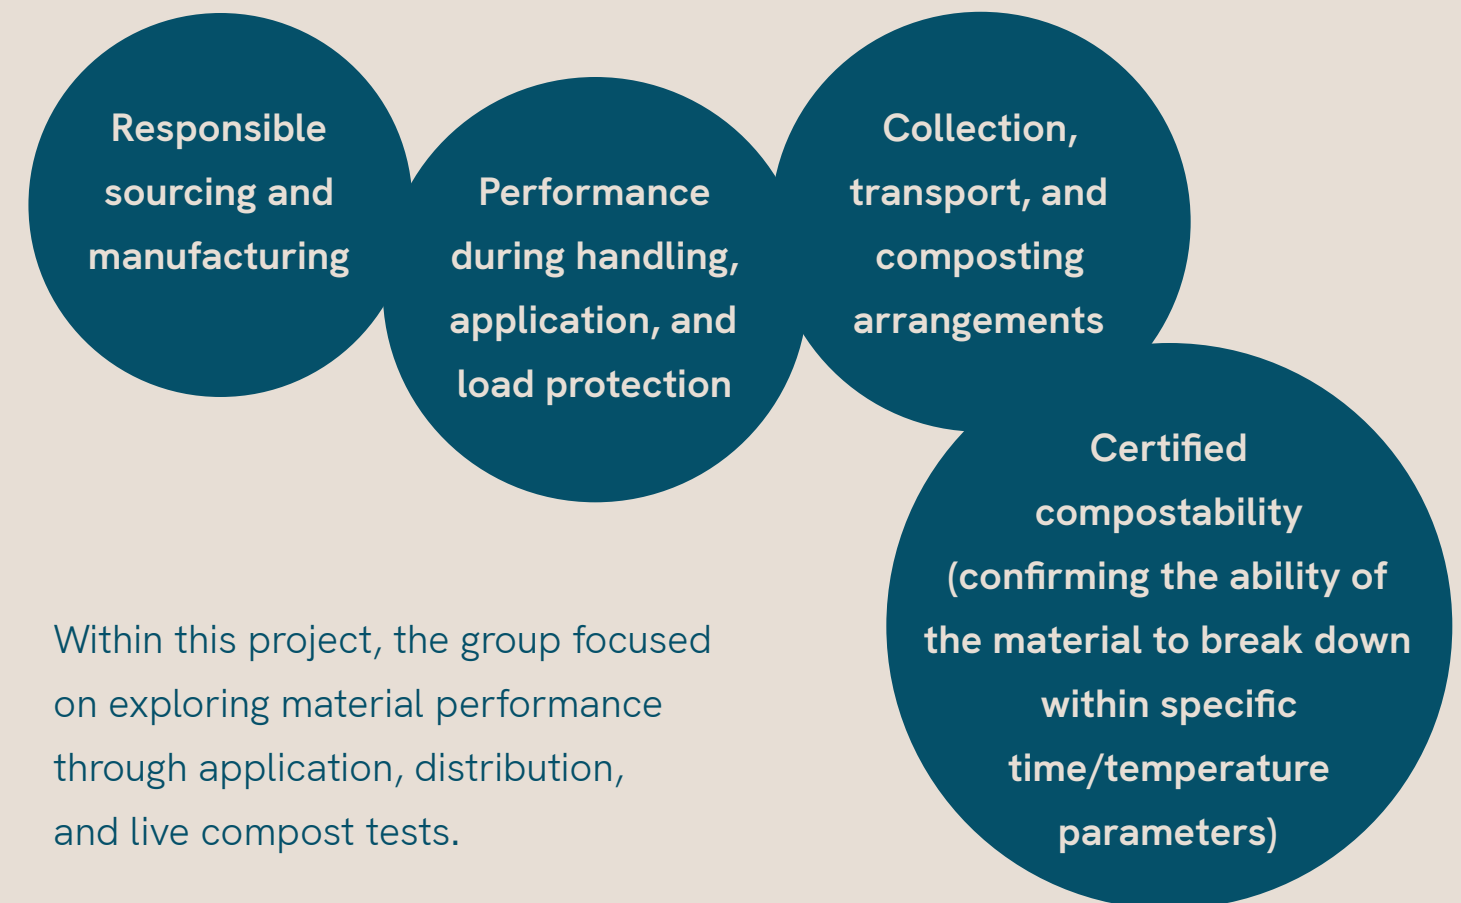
Responsible sourcing and manufacturing

Performance during handling, application, and load protection

Collection, transport, and composting arrangements

Certified compostability (confirming the ability of the material to break down within specific time/temperature parameters)

Within this project, the group focused on exploring material performance through application, distribution, and live compost tests.